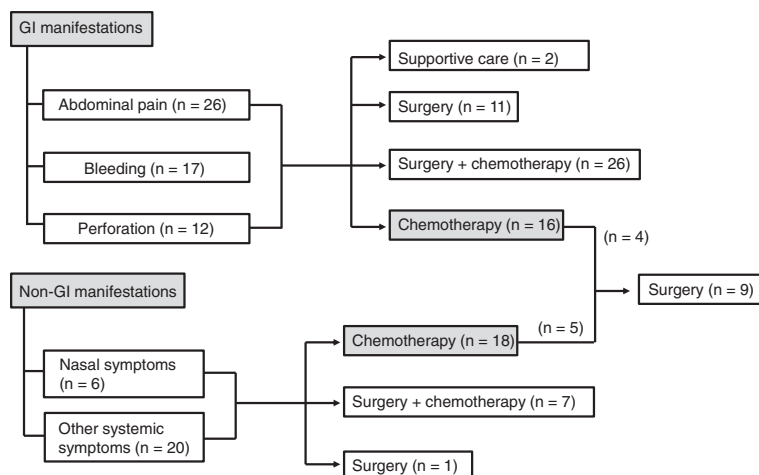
GI manifestations

Abdominal pain (n = 26)

Bleeding (n = 17)

Perforation (n = 12)

Supportive care (n = 2)

Surgery (n = 11)

Surgery + chemotherapy (n = 26)

Chemotherapy (n = 16)

(n = 4)

Surgery (n = 9)

(n = 5)

Non-GI manifestations

Nasal symptoms (n = 6)

Other systemic symptoms (n = 20)

Chemotherapy (n = 18)

Surgery + chemotherapy (n = 7)

Surgery (n = 1)